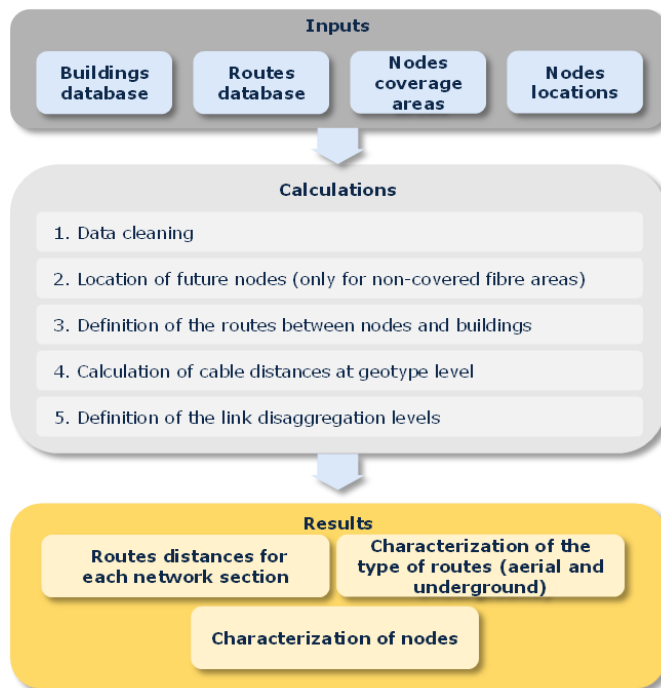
Inputs

Buildings database

Routes database

Nodes coverage areas

Nodes locations

Calculations

1. Data cleaning

2. Location of future nodes (only for non-covered fibre areas)

3. Definition of the routes between nodes and buildings

4. Calculation of cable distances at geotype level

5. Definition of the link disaggregation levels

Results

Routes distances for each network section

Characterization of the type of routes (aerial and underground)

Characterization of nodes